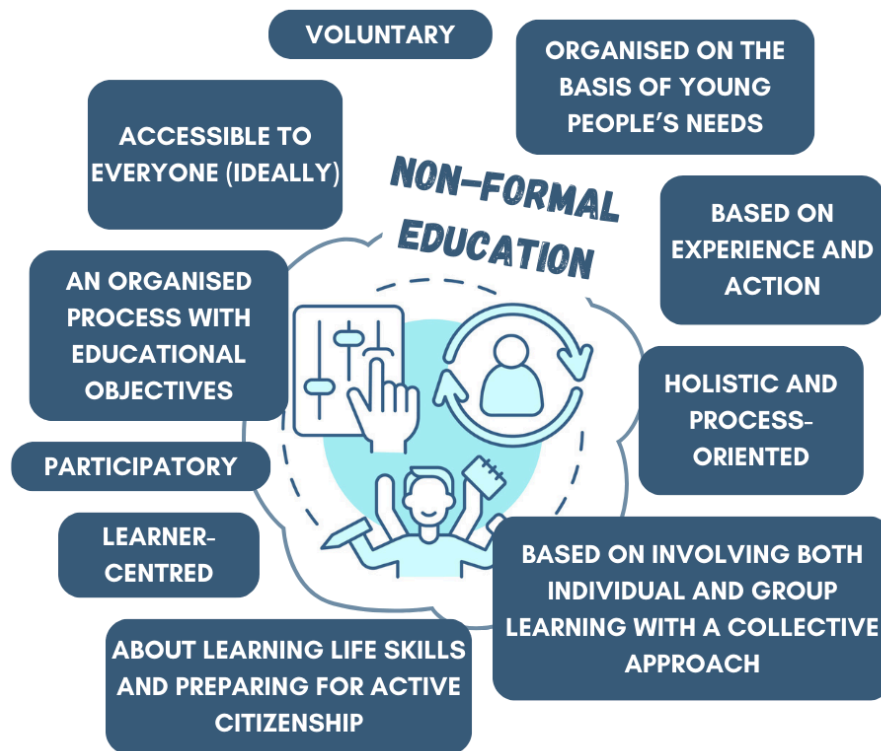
VOLUNTARY

ORGANISED ON THE BASIS OF YOUNG PEOPLE'S NEEDS

ACCESSIBLE TO EVERYONE (IDEALLY)

NON-FORMAL EDUCATION

BASED ON EXPERIENCE AND ACTION

AN ORGANISED PROCESS WITH EDUCATIONAL OBJECTIVES

HOLISTIC AND PROCESS-ORIENTED

PARTICIPATORY

LEARNER-CENTRED

BASED ON INVOLVING BOTH INDIVIDUAL AND GROUP LEARNING WITH A COLLECTIVE APPROACH

ABOUT LEARNING LIFE SKILLS AND PREPARING FOR ACTIVE CITIZENSHIP